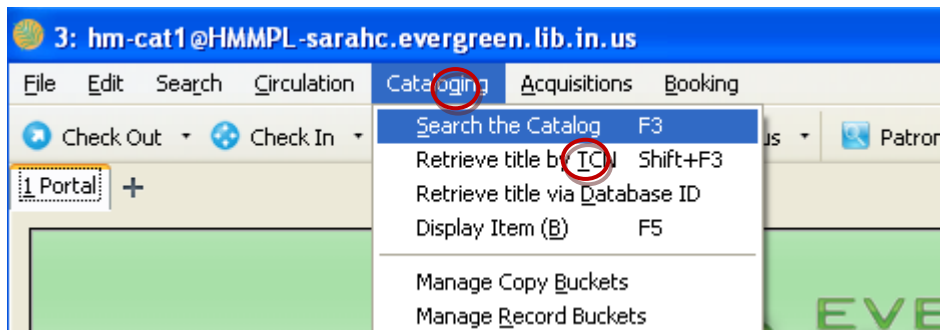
3: hm-cat1@HMMPL-sarahc.evergreen.lib.in.us

File Edit Search Circulation Cataloging Acquisitions Booking

Check Out Check In us Patron

1 Portal +

Search the Catalog F3
Retrieve title by TCN Shift+F3
Retrieve title via Database ID
Display Item (B) F5
Manage Copy Buckets
Manage Record Buckets

EVE